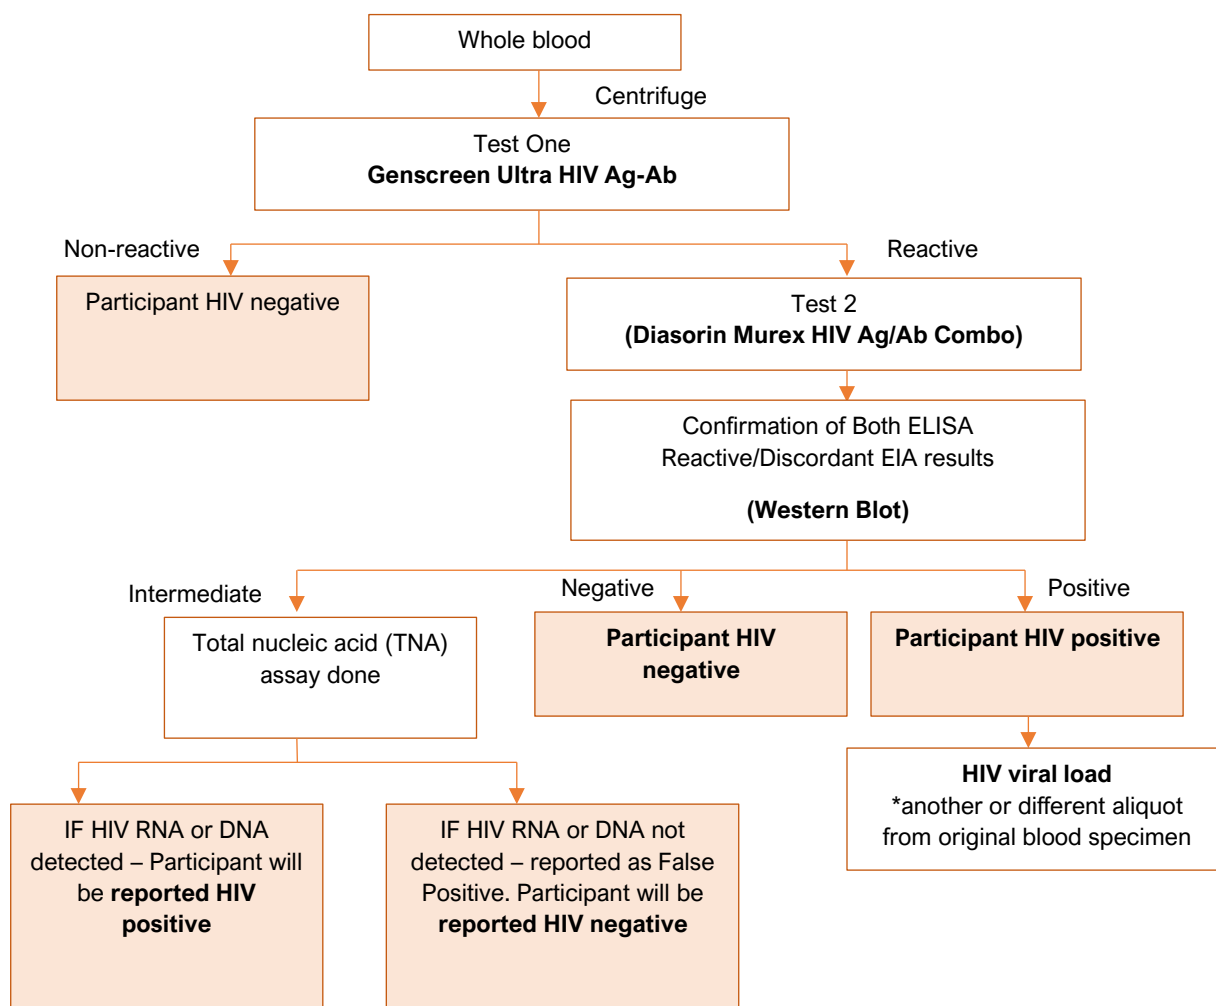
Whole blood

Centrifuge

Test One
Genscreen Ultra HIV Ag-Ab

Non-reactive

Reactive

Participant HIV negative

Test 2
(Diasorin Murex HIV Ag/Ab Combo)

Confirmation of Both ELISA Reactive/Discordant EIA results

(Western Blot)

Intermediate

Negative

Positive

Total nucleic acid (TNA) assay done

Participant HIV negative

Participant HIV positive

HIV viral load
*another or different aliquot from original blood specimen

IF HIV RNA or DNA detected – Participant will be reported HIV positive

IF HIV RNA or DNA not detected – reported as False Positive. Participant will be reported HIV negative